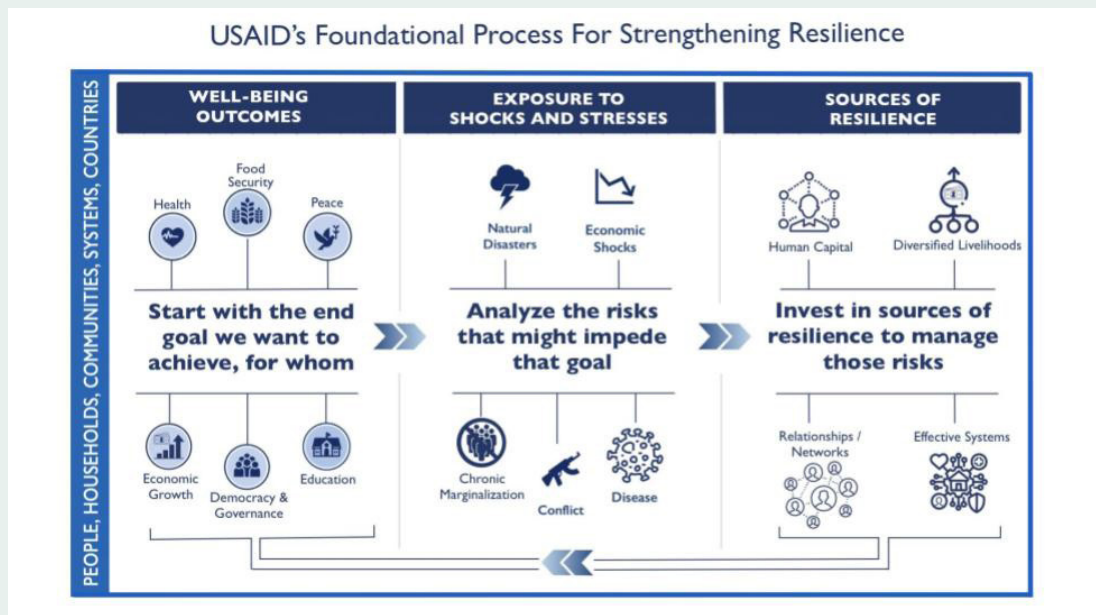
USAID's Foundational Process For Strengthening Resilience

PEOPLE, HOUSEHOLDS, COMMUNITIES, SYSTEMS, COUNTRIES

WELL-BEING OUTCOMES

Health

Food Security

Peace

Start with the end goal we want to achieve, for whom

Economic Growth

Democracy & Governance

Education

EXPOSURE TO SHOCKS AND STRESSES

Natural Disasters

Economic Shocks

Analyze the risks that might impede that goal

Chronic Marginalization

Conflict

Disease

SOURCES OF RESILIENCE

Human Capital

Diversified Livelihoods

Invest in sources of resilience to manage those risks

Relationships / Networks

Effective Systems